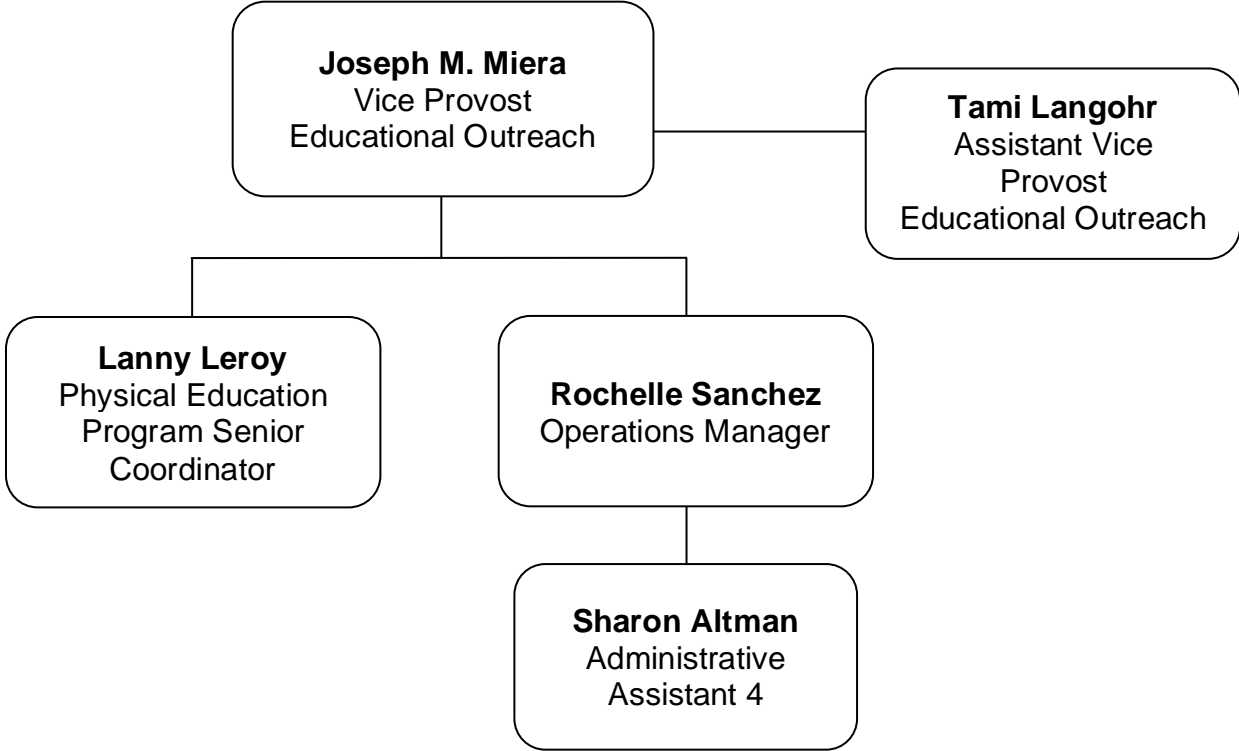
**Joseph M. Miera**
Vice Provost
Educational Outreach

**Tami Langohr**
Assistant Vice Provost
Educational Outreach

**Lanny Leroy**
Physical Education Program Senior Coordinator

**Rochelle Sanchez**
Operations Manager

**Sharon Altman**
Administrative Assistant 4